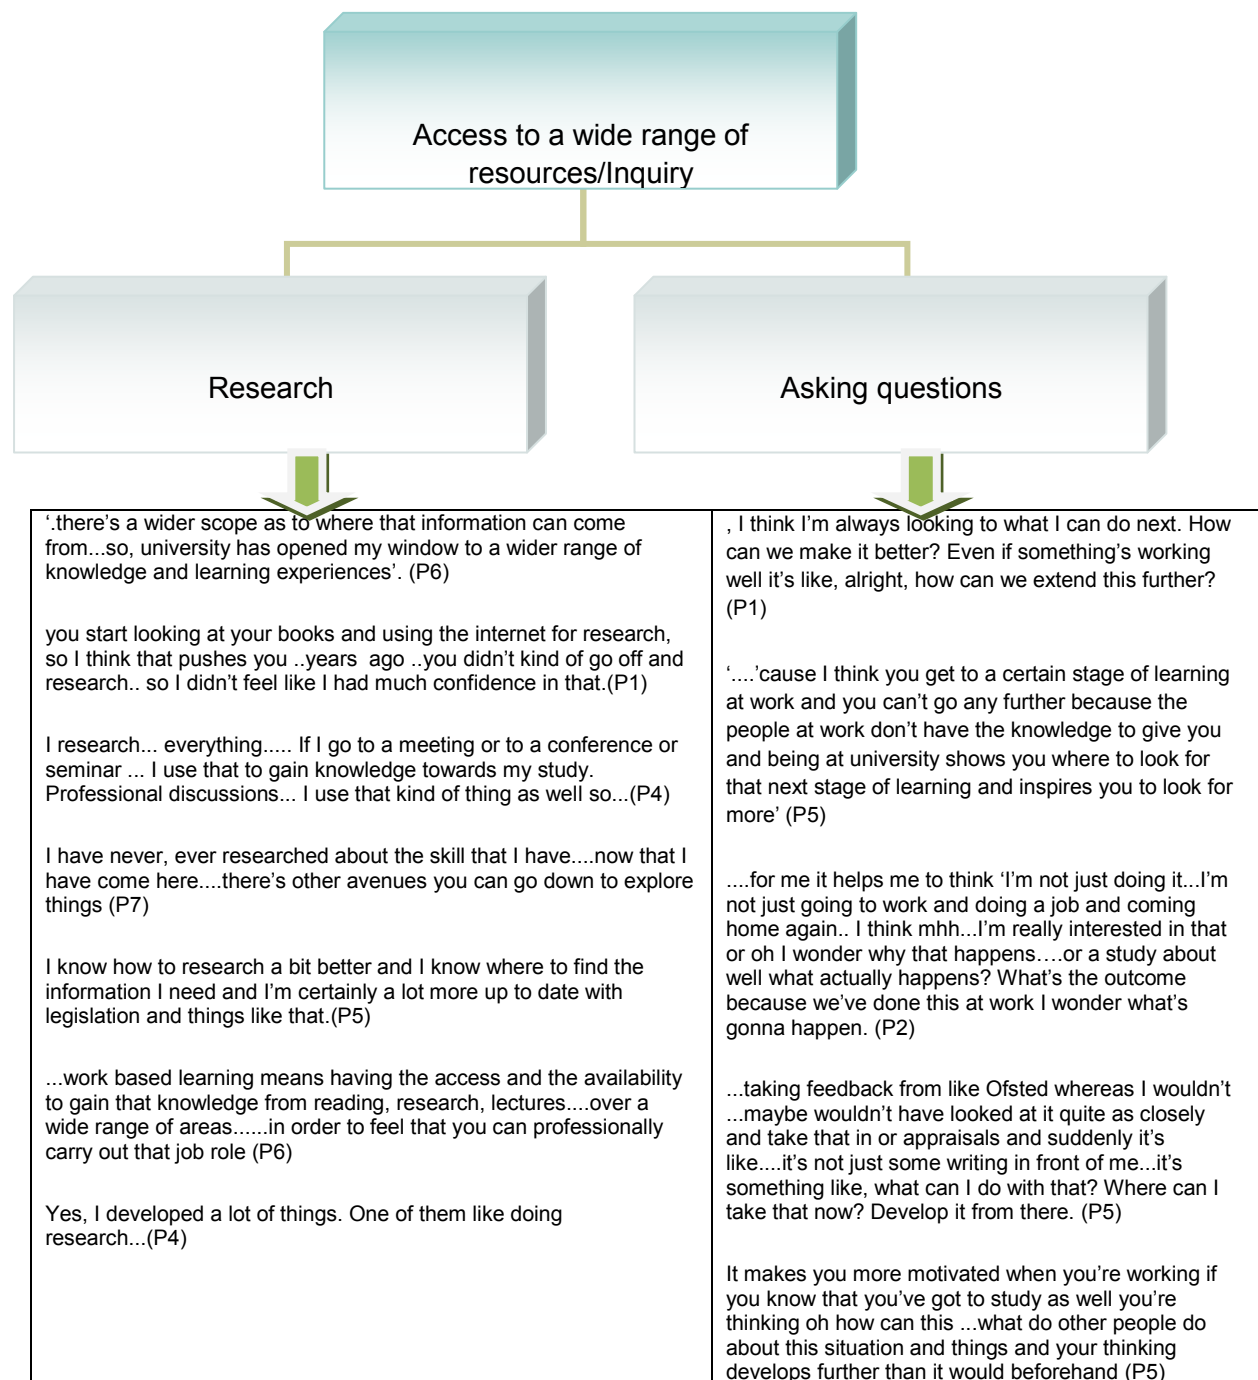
Access to a wide range of resources/Inquiry

Research

Asking questions

'.there's a wider scope as to where that information can come from...so, university has opened my window to a wider range of knowledge and learning experiences'. (P6)

you start looking at your books and using the internet for research, so I think that pushes you ..years ago ..you didn't kind of go off and research.. so I didn't feel like I had much confidence in that.(P1)

I research... everything..... If I go to a meeting or to a conference or seminar ... I use that to gain knowledge towards my study. Professional discussions... I use that kind of thing as well so...(P4)

I have never, ever researched about the skill that I have....now that I have come here....there's other avenues you can go down to explore things (P7)

I know how to research a bit better and I know where to find the information I need and I'm certainly a lot more up to date with legislation and things like that.(P5)

...work based learning means having the access and the availability to gain that knowledge from reading, research, lectures....over a wide range of areas......in order to feel that you can professionally carry out that job role (P6)

Yes, I developed a lot of things. One of them like doing research...(P4)

, I think I'm always looking to what I can do next. How can we make it better? Even if something's working well it's like, alright, how can we extend this further? (P1)

'....'cause I think you get to a certain stage of learning at work and you can't go any further because the people at work don't have the knowledge to give you and being at university shows you where to look for that next stage of learning and inspires you to look for more' (P5)

....for me it helps me to think 'I'm not just doing it...I'm not just going to work and doing a job and coming home again.. I think mhh...I'm really interested in that or oh I wonder why that happens….or a study about well what actually happens? What's the outcome because we've done this at work I wonder what's gonna happen. (P2)

...taking feedback from like Ofsted whereas I wouldn't ...maybe wouldn't have looked at it quite as closely and take that in or appraisals and suddenly it's like....it's not just some writing in front of me...it's something like, what can I do with that? Where can I take that now? Develop it from there. (P5)

It makes you more motivated when you're working if you know that you've got to study as well you're thinking oh how can this ...what do other people do about this situation and things and your thinking develops further than it would beforehand (P5)